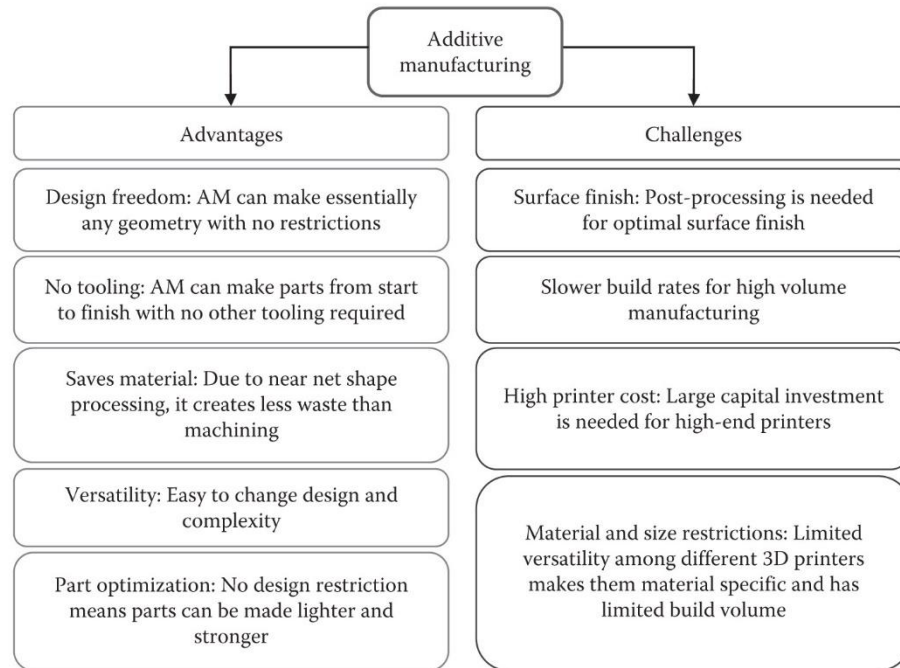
Additive manufacturing

Advantages

Design freedom: AM can make essentially any geometry with no restrictions

No tooling: AM can make parts from start to finish with no other tooling required

Saves material: Due to near net shape processing, it creates less waste than machining

Versatility: Easy to change design and complexity

Part optimization: No design restriction means parts can be made lighter and stronger

Challenges

Surface finish: Post-processing is needed for optimal surface finish

Slower build rates for high volume manufacturing

High printer cost: Large capital investment is needed for high-end printers

Material and size restrictions: Limited versatility among different 3D printers makes them material specific and has limited build volume